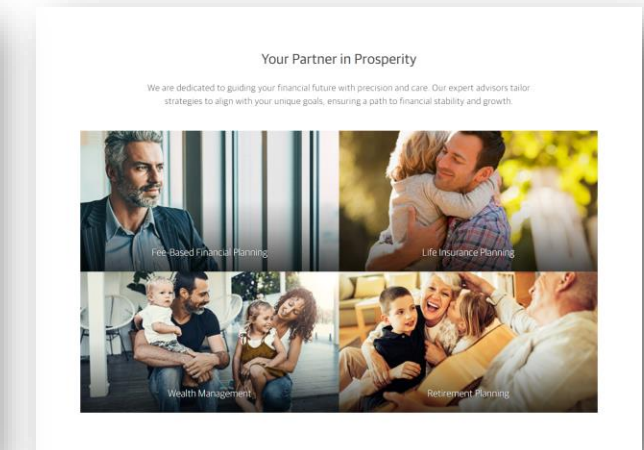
Your Partner in Prosperity

We are dedicated to guiding your financial future with precision and care. Our expert advisors tailor strategies to align with your unique goals, ensuring a path to financial stability and growth.

Fee-Based Financial Planning

Life Insurance Planning

Wealth Management

Retirement Planning